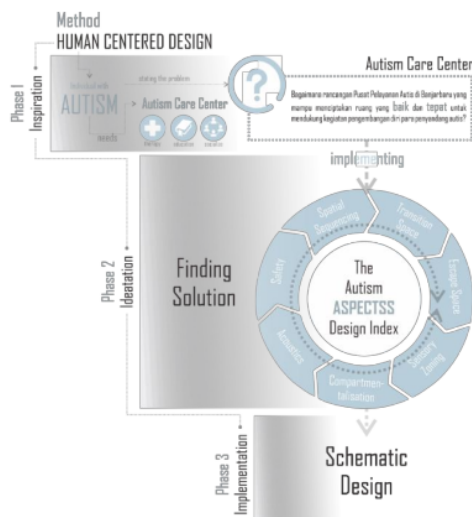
Method
HUMAN CENTERED DESIGN

Phase 1
Inspiration

Individual with
AUTISM
needs
stating the problem
Autism Care Center
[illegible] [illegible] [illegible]

Autism Care Center
Bagaimana rancangan Pusat Pelayanan Autis di Banjarbaru yang mampu menciptakan ruang yang baik dan tepat untuk mendukung kegiatan pengembangan diri para penyandang autis?

implementing

Phase 2
Ideation

Finding
Solution

The
Autism
ASPECTSS
Design Index

Spatial Sequencing
Transition Space
Escape Space
Sensory Zoning
Compartmentalisation
Acoustics
Safety

Phase 3
Implementation

Schematic
Design